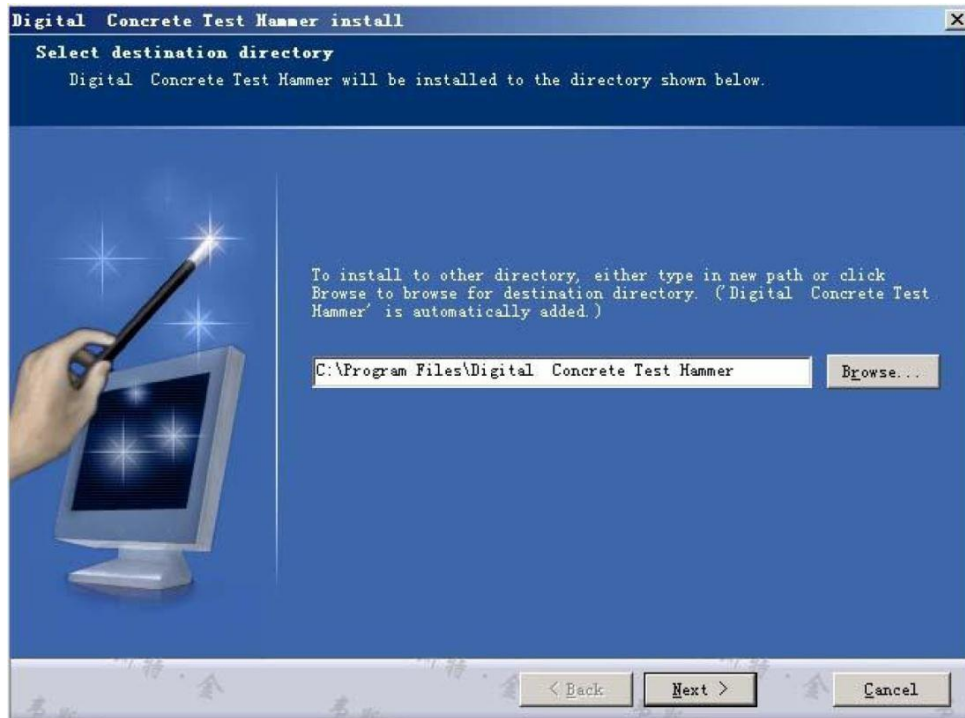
Digital Concrete Test Hammer install

Select destination directory
Digital Concrete Test Hammer will be installed to the directory shown below.

To install to other directory, either type in new path or click Browse to browse for destination directory. ('Digital Concrete Test Hammer' is automatically added.)

C:\Program Files\Digital Concrete Test Hammer

Browse...

< Back

Next >

Cancel